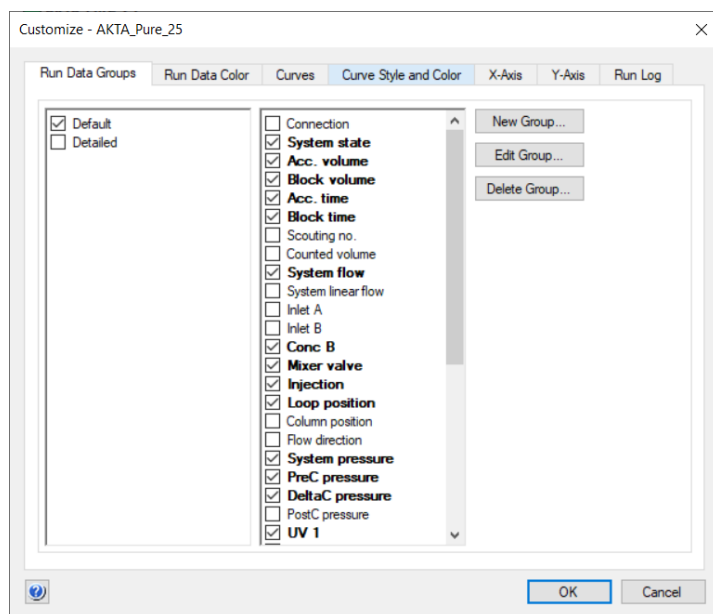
Customize - AKTA_Pure_25

Run Data Groups
Run Data Color
Curves
Curve Style and Color
X-Axis
Y-Axis
Run Log

Default
Detailed

Connection
System state
Acc. volume
Block volume
Acc. time
Block time
Scouting no.
Counted volume
System flow
System linear flow
Inlet A
Inlet B
Conc B
Mixer valve
Injection
Loop position
Column position
Flow direction
System pressure
PreC pressure
DeltaC pressure
PostC pressure
UV 1

New Group...
Edit Group...
Delete Group...

OK
Cancel